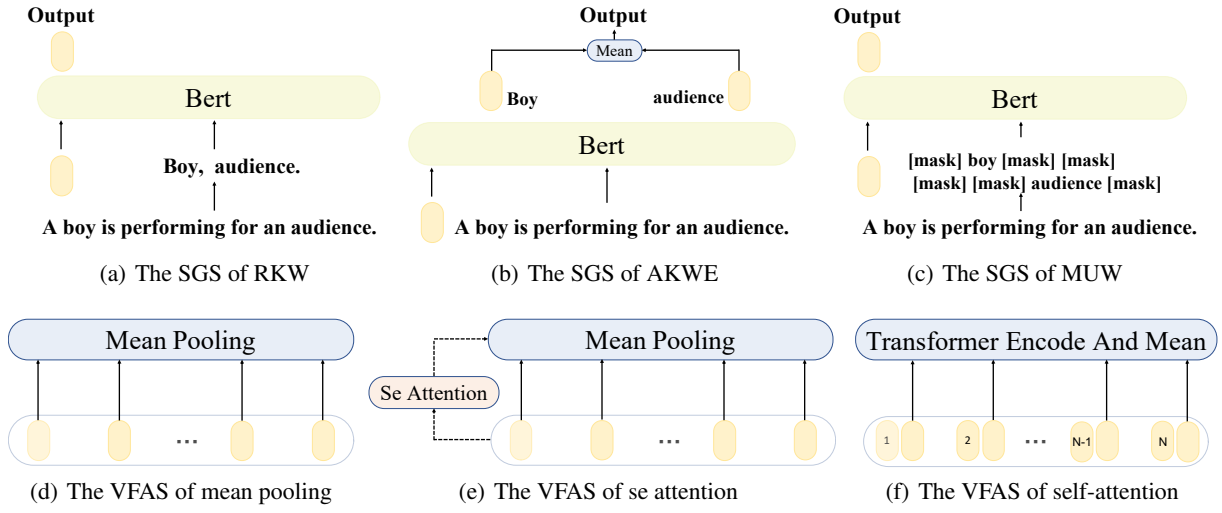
Output

Bert

Boy, audience.

A boy is performing for an audience.

(a) The SGS of RKW

Output

Mean

Boy

audience

Bert

A boy is performing for an audience.

(b) The SGS of AKWE

Output

Bert

[mask] boy [mask] [mask] [mask] [mask] audience [mask]

A boy is performing for an audience.

(c) The SGS of MUW

Mean Pooling

...

(d) The VFAS of mean pooling

Se Attention

Mean Pooling

...

(e) The VFAS of se attention

Transformer Encode And Mean

1

2

...

N-1

N

(f) The VFAS of self-attention